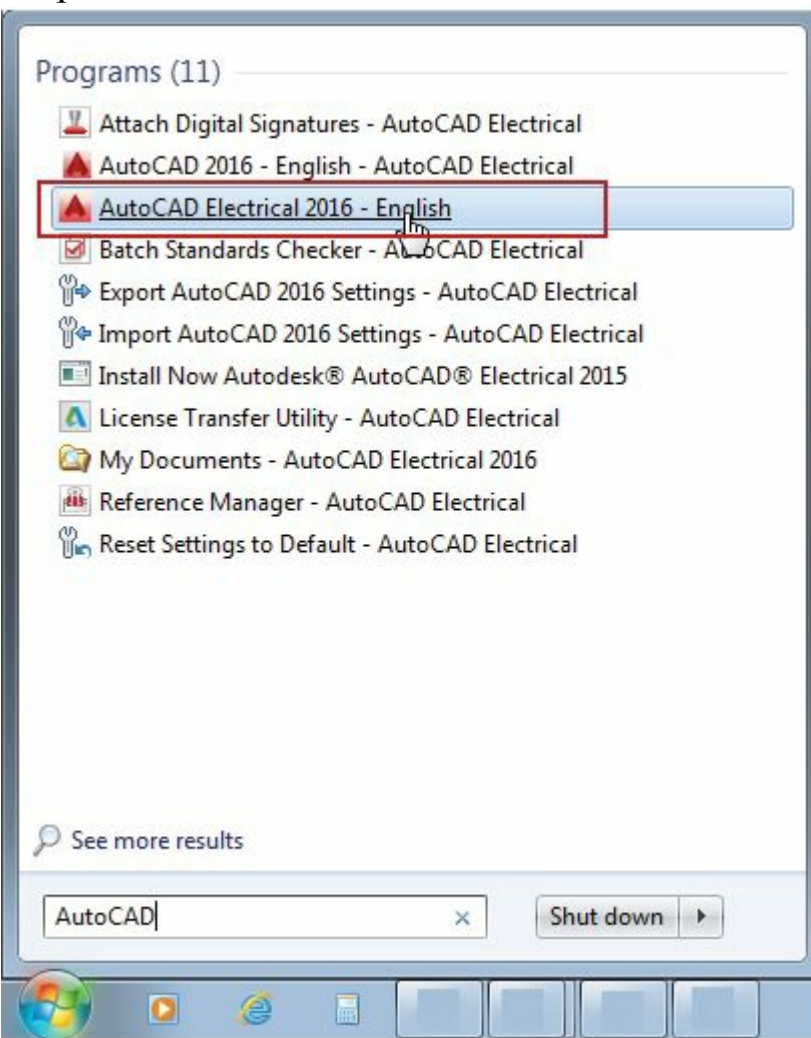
Programs (11)

Attach Digital Signatures - AutoCAD Electrical
AutoCAD 2016 - English - AutoCAD Electrical
AutoCAD Electrical 2016 - English
Batch Standards Checker - AutoCAD Electrical
Export AutoCAD 2016 Settings - AutoCAD Electrical
Import AutoCAD 2016 Settings - AutoCAD Electrical
Install Now Autodesk® AutoCAD® Electrical 2015
License Transfer Utility - AutoCAD Electrical
My Documents - AutoCAD Electrical 2016
Reference Manager - AutoCAD Electrical
Reset Settings to Default - AutoCAD Electrical

See more results

AutoCAD ×

Shut down